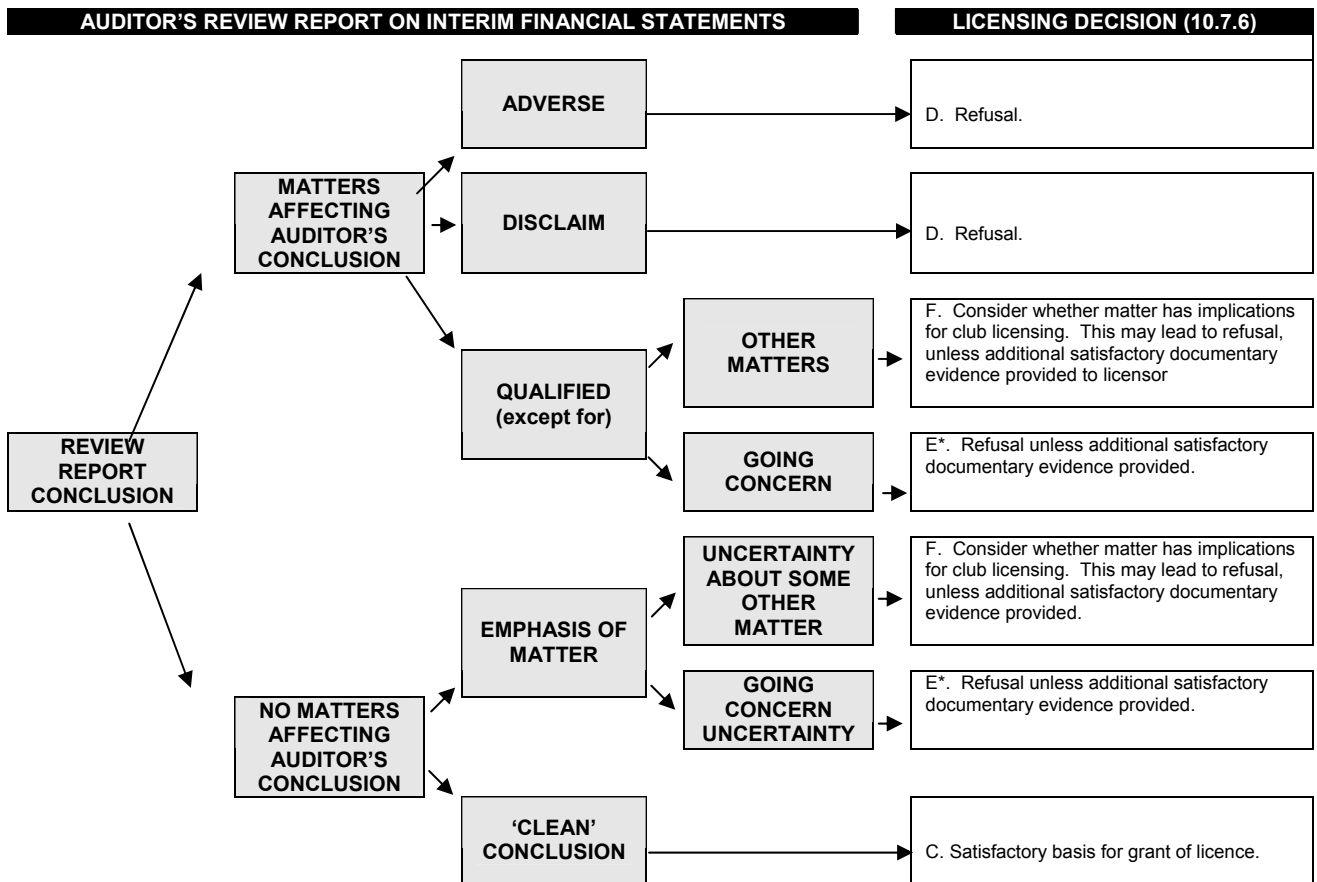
AUDITOR'S REVIEW REPORT ON INTERIM FINANCIAL STATEMENTS

LICENSING DECISION (10.7.6)

REVIEW REPORT CONCLUSION

MATTERS AFFECTING AUDITOR'S CONCLUSION

ADVERSE

D. Refusal.

DISCLAIM

D. Refusal.

QUALIFIED (except for)

OTHER MATTERS

F. Consider whether matter has implications for club licensing. This may lead to refusal, unless additional satisfactory documentary evidence provided to licensor

GOING CONCERN

E*. Refusal unless additional satisfactory documentary evidence provided.

NO MATTERS AFFECTING AUDITOR'S CONCLUSION

EMPHASIS OF MATTER

UNCERTAINTY ABOUT SOME OTHER MATTER

F. Consider whether matter has implications for club licensing. This may lead to refusal, unless additional satisfactory documentary evidence provided.

GOING CONCERN UNCERTAINTY

E*. Refusal unless additional satisfactory documentary evidence provided.

'CLEAN' CONCLUSION

C. Satisfactory basis for grant of licence.